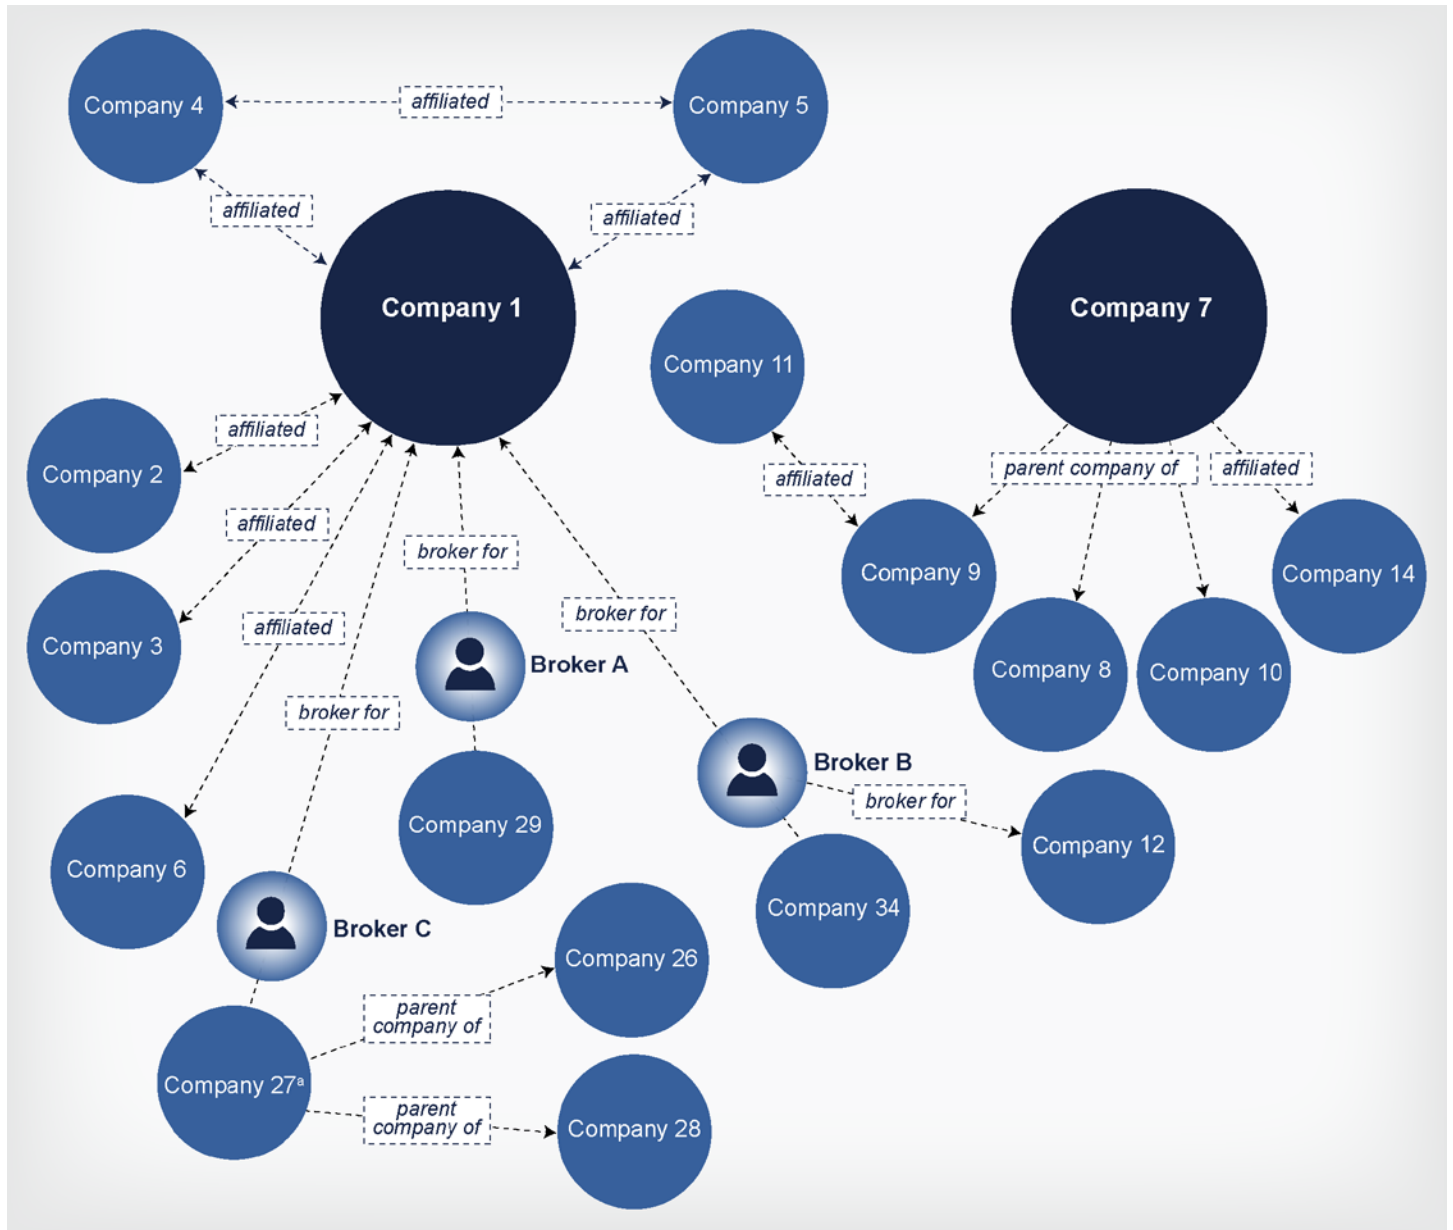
Company 4

affiliated

Company 5

affiliated

affiliated

Company 1

Company 7

Company 11

affiliated

Company 2

affiliated

parent company of

affiliated

affiliated

Company 9

Company 14

broker for

Company 3

affiliated

broker for

Broker A

Company 8

Company 10

broker for

Broker B

broker for

Company 29

Company 12

Company 6

Company 34

Broker C

Company 26

parent company of

Company 27$^a$

parent company of

Company 28